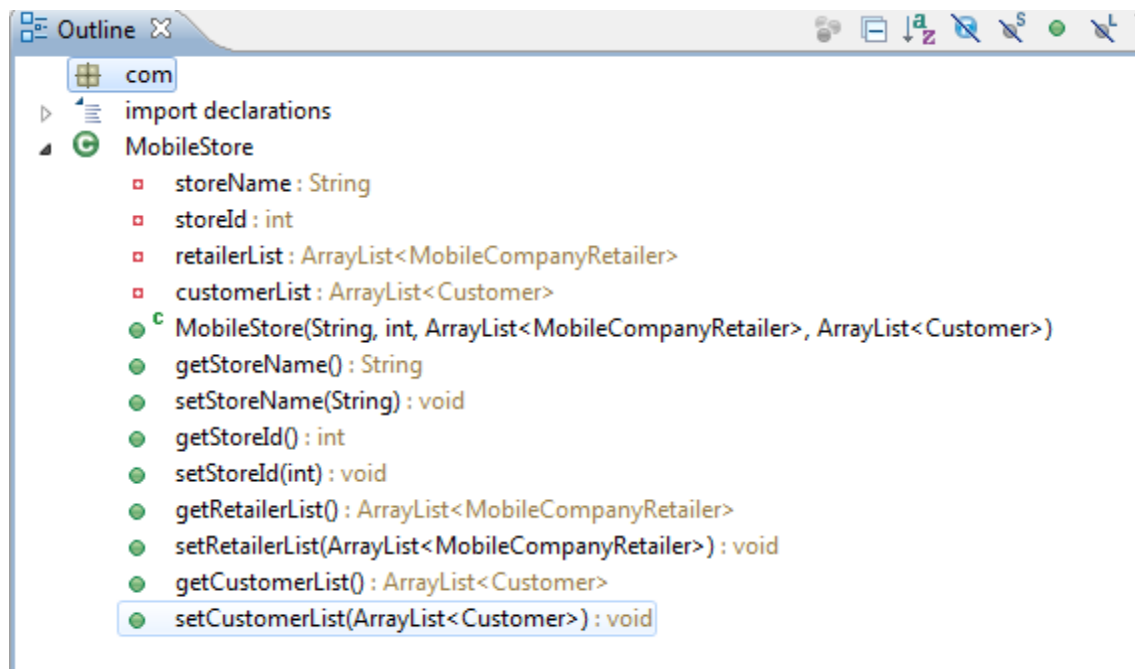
Outline

com
import declarations
MobileStore
storeName : String
storeId : int
retailerList : ArrayList<MobileCompanyRetailer>
customerList : ArrayList<Customer>
c MobileStore(String, int, ArrayList<MobileCompanyRetailer>, ArrayList<Customer>)
getStoreName() : String
setStoreName(String) : void
getStoreId() : int
setStoreId(int) : void
getRetailerList() : ArrayList<MobileCompanyRetailer>
setRetailerList(ArrayList<MobileCompanyRetailer>) : void
getCustomerList() : ArrayList<Customer>
setCustomerList(ArrayList<Customer>) : void